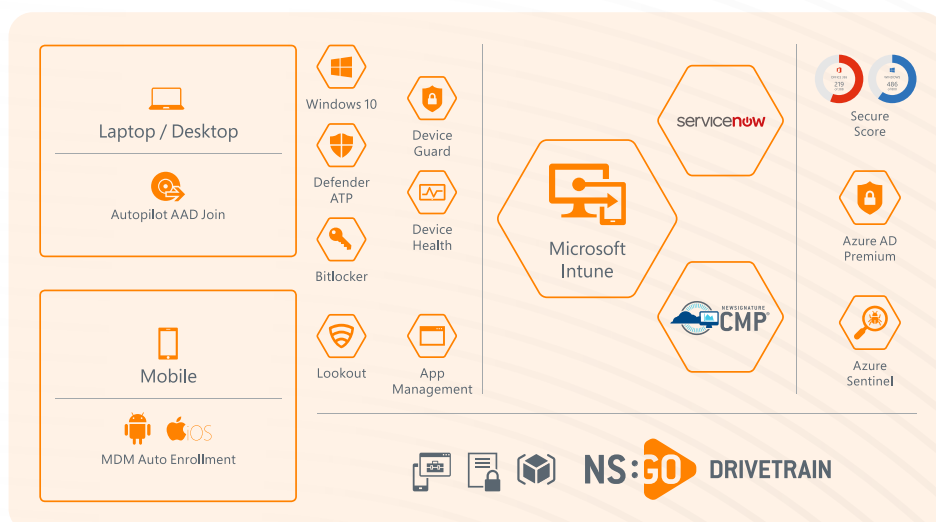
Laptop / Desktop

Autopilot AAD Join

Mobile

iOS

MDM Auto Enrollment

Windows 10

Defender ATP

Bitlocker

Lookout

Device Guard

Device Health

App Management

Microsoft Intune

servicenow

NEWSIGNATURE CMP

219

406

Secure Score

Azure AD Premium

Azure Sentinel

NS:GO DRIVETRAIN